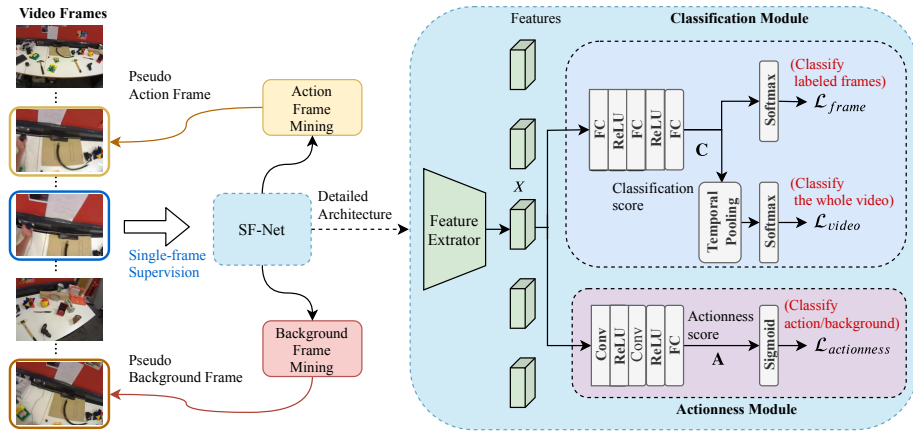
Video Frames

Pseudo Action Frame

Action Frame Mining

Single-frame Supervision

SF-Net

Detailed Architecture

Background Frame Mining

Pseudo Background Frame

Features

Classification Module

$X$

Feature Extrator

FC ReLU FC ReLU FC

C

Classification score

Softmax

(Classify labeled frames)

$\mathcal{L}_{frame}$

Temporal Pooling

Softmax

(Classify the whole video)

$\mathcal{L}_{video}$

Conv ReLU Conv ReLU FC

Actionness score

A

Sigmoid

(Classify action/background)

$\mathcal{L}_{actionness}$

Actionness Module